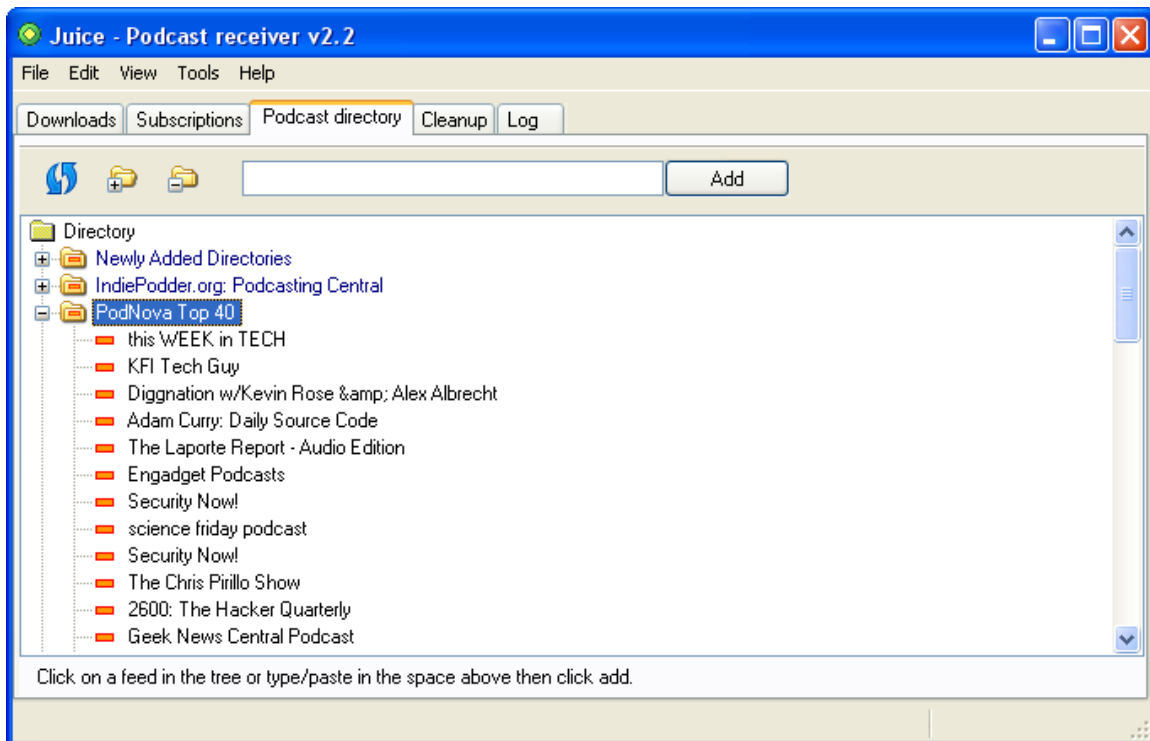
Juice - Podcast receiver v2.2

File Edit View Tools Help

Downloads Subscriptions Podcast directory Cleanup Log

Add

Directory
Newly Added Directories
IndiePodder.org: Podcasting Central
PodNova Top 40
this WEEK in TECH
KFI Tech Guy
Diggnation w/Kevin Rose &amp; Alex Albrecht
Adam Curry: Daily Source Code
The Laporte Report - Audio Edition
Engadget Podcasts
Security Now!
science friday podcast
Security Now!
The Chris Pirillo Show
2600: The Hacker Quarterly
Geek News Central Podcast

Click on a feed in the tree or type/paste in the space above then click add.